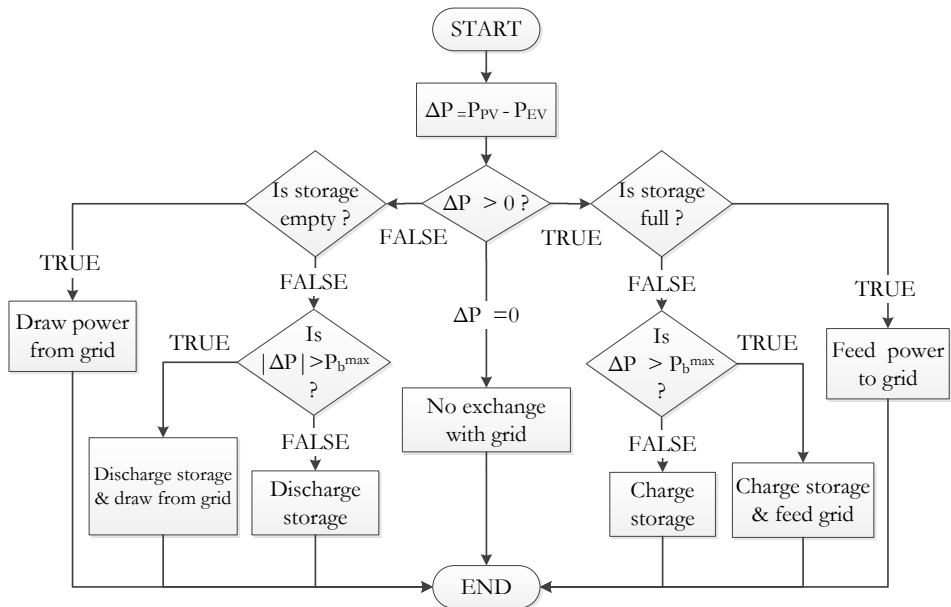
START

$\Delta P = P_{PV} - P_{EV}$

$\Delta P > 0$ ?

FALSE

TRUE

Is storage empty ?

TRUE

Draw power from grid

FALSE

Is $|\Delta P| > P_b^{max}$ ?

TRUE

Discharge storage & draw from grid

FALSE

Discharge storage

$\Delta P = 0$

No exchange with grid

Is storage full ?

FALSE

Is $\Delta P > P_b^{max}$ ?

FALSE

Charge storage

TRUE

Charge storage & feed grid

TRUE

Feed power to grid

END